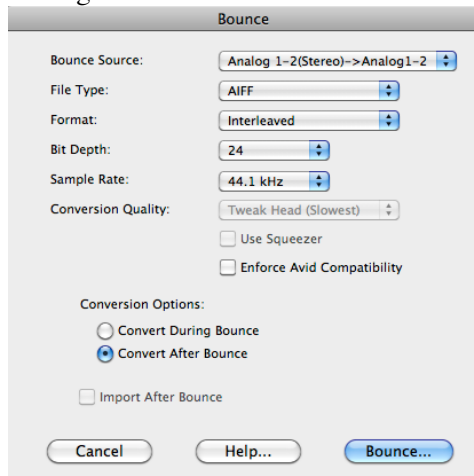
Bounce

Bounce Source: Analog 1-2(Stereo)->Analog1-2

File Type: AIFF

Format: Interleaved

Bit Depth: 24

Sample Rate: 44.1 kHz

Conversion Quality: Tweak Head (Slowest)

Use Squeezer

Enforce Avid Compatibility

Conversion Options:

Convert During Bounce

Convert After Bounce

Import After Bounce

Cancel

Help...

Bounce...